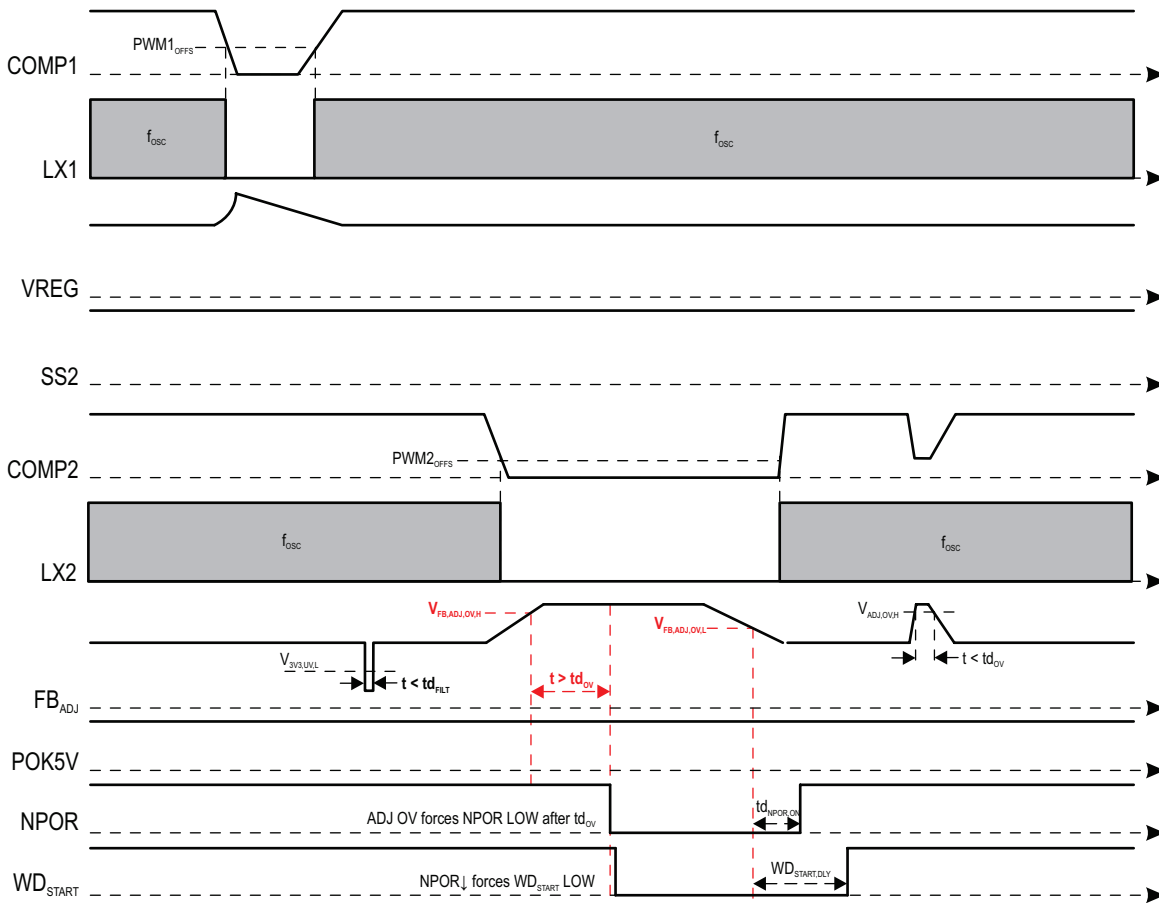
PWM1$_{OFFS}$

COMP1

$f_{OSC}$

$f_{OSC}$

LX1

VREG

SS2

PWM2$_{OFFS}$

COMP2

$f_{OSC}$

$f_{OSC}$

LX2

V$_{FB,ADJ,OV,H}$

V$_{FB,ADJ,OV,L}$

V$_{ADJ,OV,H}$

V$_{3V3,UV,L}$

t < td$_{FILT}$

t > td$_{OV}$

t < td$_{OV}$

FB$_{ADJ}$

POK5V

NPOR

ADJ OV forces NPOR LOW after td$_{OV}$

td$_{NPOR,ON}$

WD$_{START}$

NPOR↓ forces WD$_{START}$ LOW

WD$_{START,DLY}$